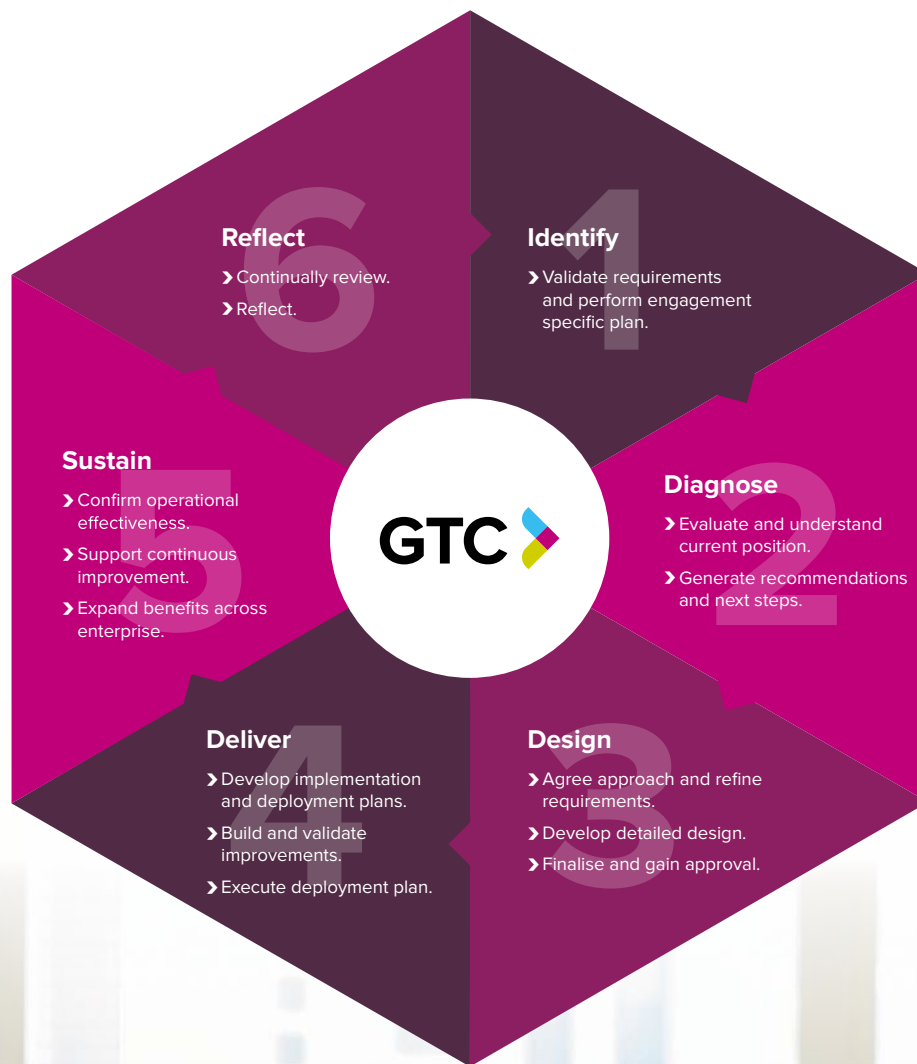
GTC

1
Identify
› Validate requirements and perform engagement specific plan.

2
Diagnose
› Evaluate and understand current position.
› Generate recommendations and next steps.

3
Design
› Agree approach and refine requirements.
› Develop detailed design.
› Finalise and gain approval.

4
Deliver
› Develop implementation and deployment plans.
› Build and validate improvements.
› Execute deployment plan.

5
Sustain
› Confirm operational effectiveness.
› Support continuous improvement.
› Expand benefits across enterprise.

6
Reflect
› Continually review.
› Reflect.